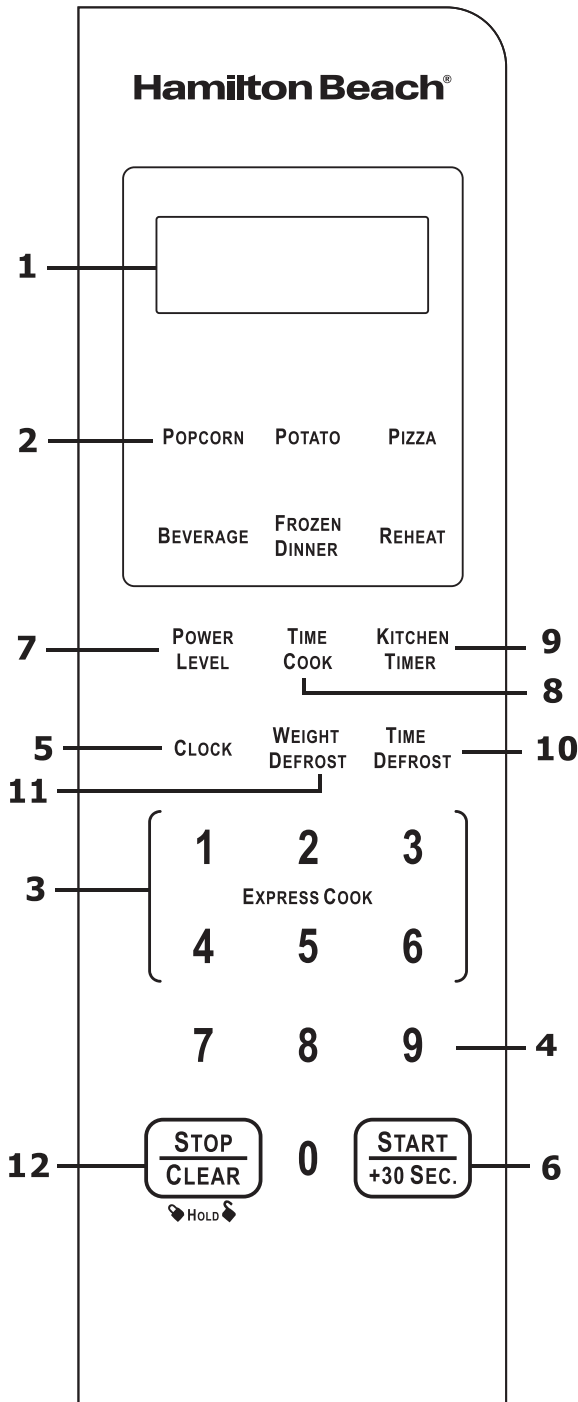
Hamilton Beach®

1

2 Popcorn Potato Pizza

Beverage Frozen Dinner Reheat

7 Power Level Time Cook Kitchen Timer 9

8

5 Clock Weight Defrost Time Defrost 10

11

1 2 3

3 Express Cook

4 5 6

7 8 9 4

12 Stop Clear 0 Start +30 Sec. 6

Hold